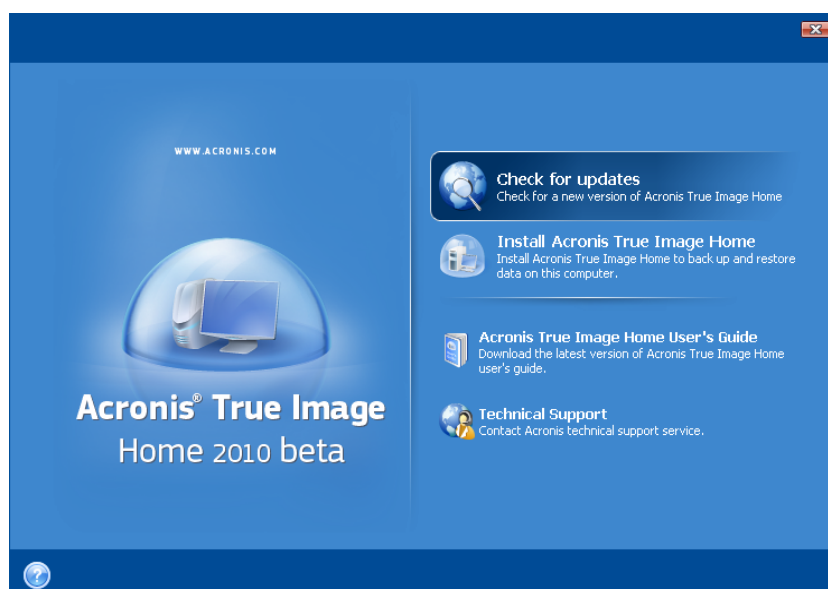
WWW.ACRONIS.COM

Acronis® True Image
Home 2010 beta

Check for updates
Check for a new version of Acronis True Image Home

Install Acronis True Image Home
Install Acronis True Image Home to back up and restore data on this computer.

Acronis True Image Home User's Guide
Download the latest version of Acronis True Image Home user's guide.

Technical Support
Contact Acronis technical support service.